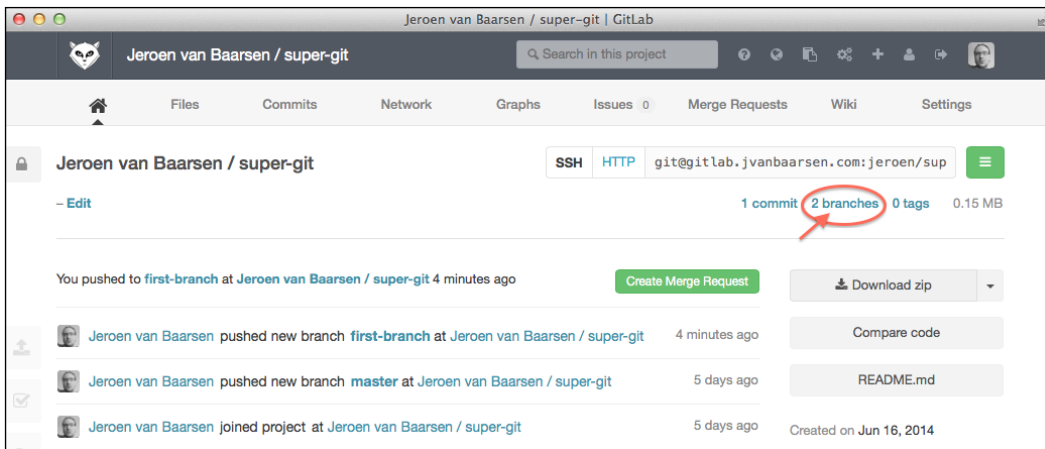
Jeroen van Baarsen / super-git | GitLab

Jeroen van Baarsen / super-git

Search in this project

Files Commits Network Graphs Issues 0 Merge Requests Wiki Settings

Jeroen van Baarsen / super-git

SSH HTTP git@gitlab.jvanbaarsen.com:jeroen/sup

– Edit

1 commit 2 branches 0 tags 0.15 MB

You pushed to first-branch at Jeroen van Baarsen / super-git 4 minutes ago

Create Merge Request

Download zip

Jeroen van Baarsen pushed new branch first-branch at Jeroen van Baarsen / super-git 4 minutes ago

Compare code

Jeroen van Baarsen pushed new branch master at Jeroen van Baarsen / super-git 5 days ago

README.md

Jeroen van Baarsen joined project at Jeroen van Baarsen / super-git 5 days ago

Created on Jun 16, 2014